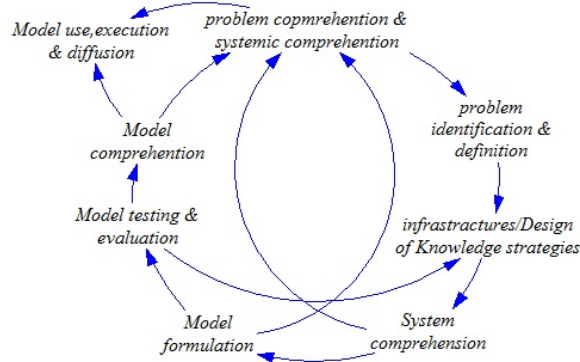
problem copmrehention & systemic comprehention

Model use,execution & diffusion

problem identification & definition

Model comprehention

Model testing & evaluation

infrastractures/Design of Knowledge strategies

Model formulation

System comprehension